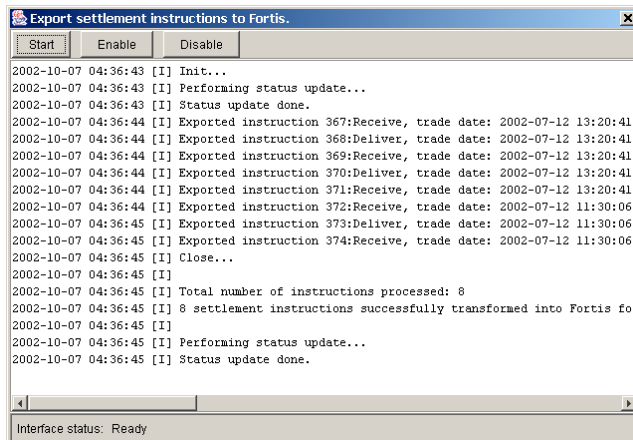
Export settlement instructions to Fortis.

Start Enable Disable

2002-10-07 04:36:43 [I] Init...
2002-10-07 04:36:43 [I] Performing status update...
2002-10-07 04:36:43 [I] Status update done.
2002-10-07 04:36:44 [I] Exported instruction 367:Receive, trade date: 2002-07-12 13:20:41
2002-10-07 04:36:44 [I] Exported instruction 368:Deliver, trade date: 2002-07-12 13:20:41
2002-10-07 04:36:44 [I] Exported instruction 369:Receive, trade date: 2002-07-12 13:20:41
2002-10-07 04:36:44 [I] Exported instruction 370:Deliver, trade date: 2002-07-12 13:20:41
2002-10-07 04:36:44 [I] Exported instruction 371:Receive, trade date: 2002-07-12 13:20:41
2002-10-07 04:36:44 [I] Exported instruction 372:Receive, trade date: 2002-07-12 11:30:06
2002-10-07 04:36:45 [I] Exported instruction 373:Deliver, trade date: 2002-07-12 11:30:06
2002-10-07 04:36:45 [I] Exported instruction 374:Receive, trade date: 2002-07-12 11:30:06
2002-10-07 04:36:45 [I] Close...
2002-10-07 04:36:45 [I]
2002-10-07 04:36:45 [I] Total number of instructions processed: 8
2002-10-07 04:36:45 [I] 8 settlement instructions successfully transformed into Fortis fo
2002-10-07 04:36:45 [I]
2002-10-07 04:36:45 [I] Performing status update...
2002-10-07 04:36:45 [I] Status update done.

Interface status: Ready